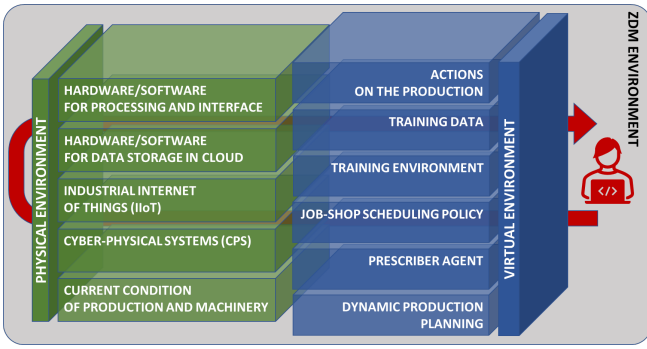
ZDM ENVIRONMENT

PHYSICAL ENVIRONMENT

HARDWARE/SOFTWARE FOR PROCESSING AND INTERFACE

HARDWARE/SOFTWARE FOR DATA STORAGE IN CLOUD

INDUSTRIAL INTERNET OF THINGS (IIoT)

CYBER-PHYSICAL SYSTEMS (CPS)

CURRENT CONDITION OF PRODUCTION AND MACHINERY

ACTIONS ON THE PRODUCTION

TRAINING DATA

TRAINING ENVIRONMENT

JOB-SHOP SCHEDULING POLICY

PRESCRIBER AGENT

DYNAMIC PRODUCTION PLANNING

VIRTUAL ENVIRONMENT

</>